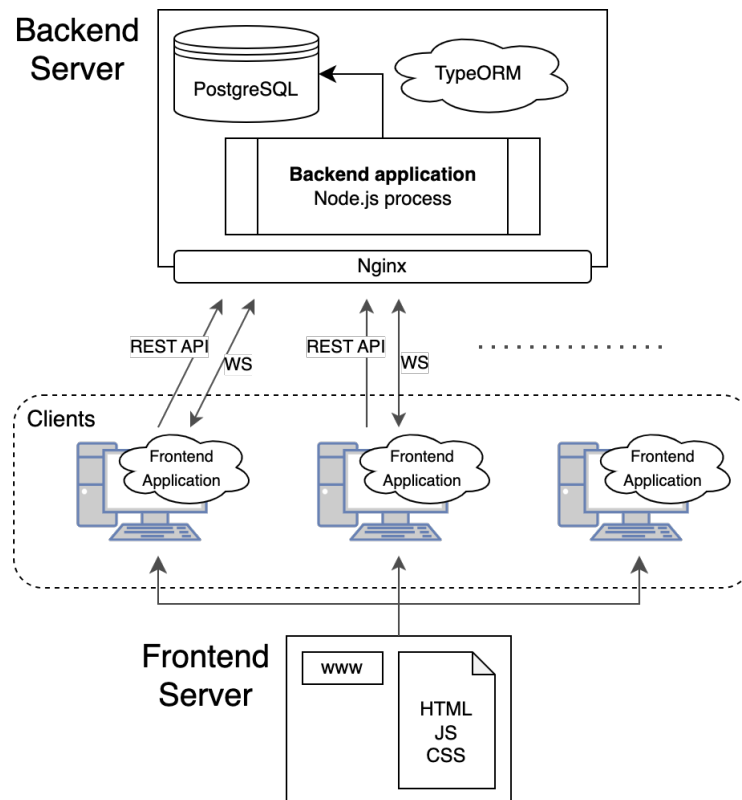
Backend Server

PostgreSQL

TypeORM

**Backend application**
Node.js process

Nginx

REST API

WS

REST API

WS

Clients

Frontend Application

Frontend Application

Frontend Application

Frontend Server

www

HTML
JS
CSS